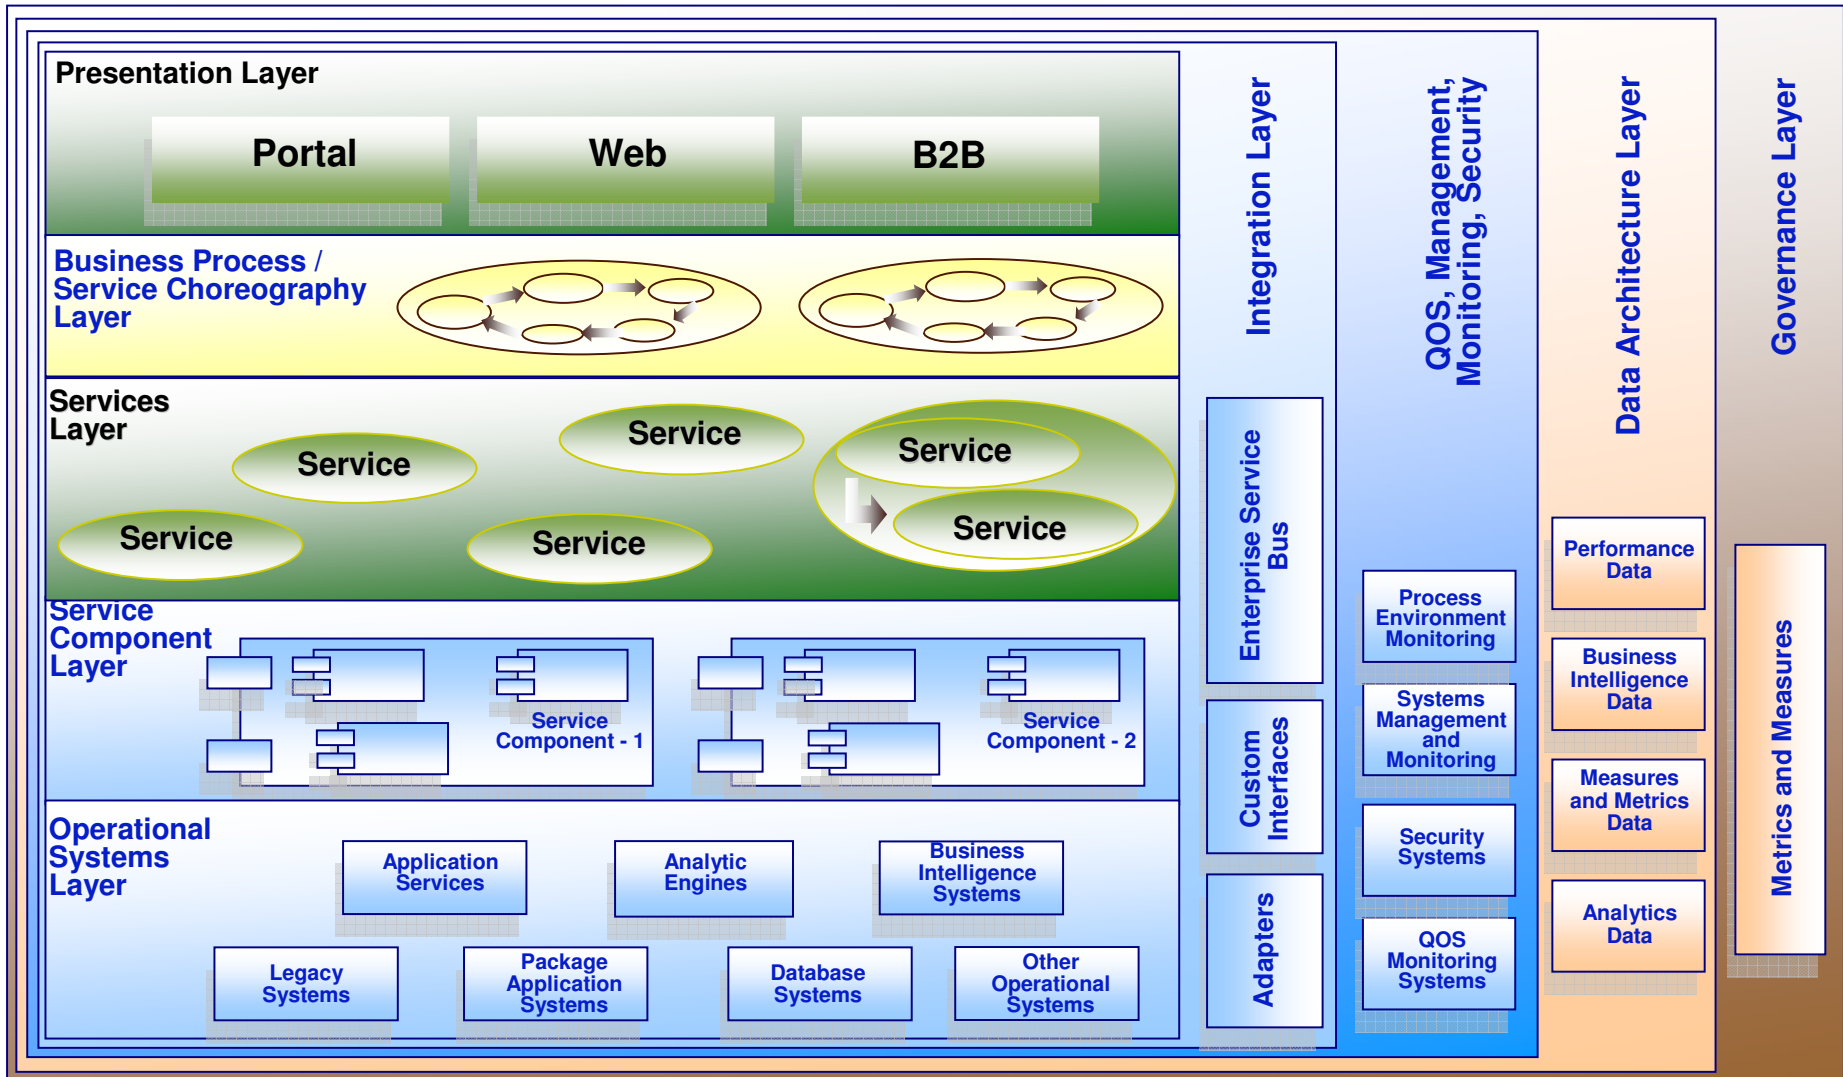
Presentation Layer

Portal

Web

B2B

Business Process / Service Choreography Layer

Services Layer

Service

Service

Service

Service

Service

Service

Service Component Layer

Service Component - 1

Service Component - 2

Operational Systems Layer

Application Services

Analytic Engines

Business Intelligence Systems

Legacy Systems

Package Application Systems

Database Systems

Other Operational Systems

Integration Layer

Enterprise Service Bus

Custom Interfaces

Adapters

QOS, Management, Monitoring, Security

Process Environment Monitoring

Systems Management and Monitoring

Security Systems

QOS Monitoring Systems

Data Architecture Layer

Performance Data

Business Intelligence Data

Measures and Metrics Data

Analytics Data

Governance Layer

Metrics and Measures